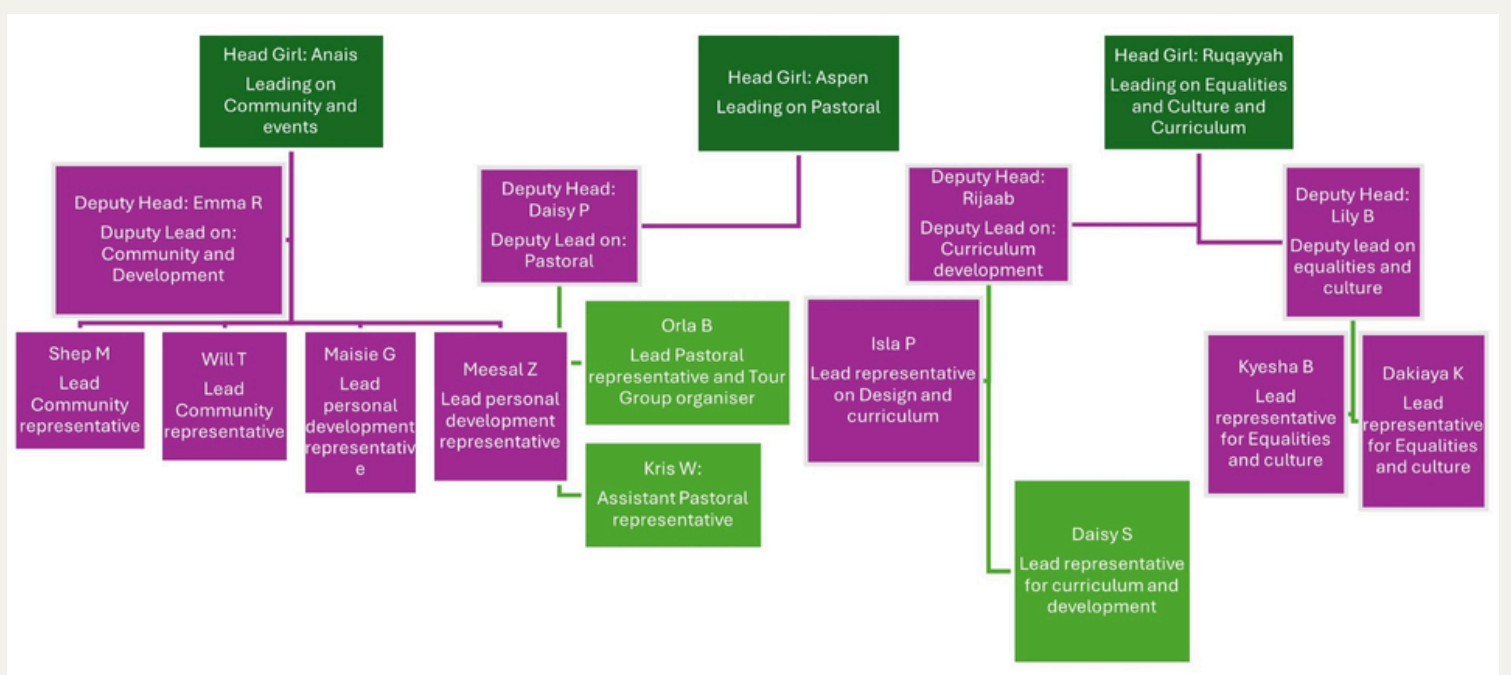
Head Girl: Anais
Leading on Community and events

Head Girl: Aspen
Leading on Pastoral

Head Girl: Ruqayyah
Leading on Equalities and Culture and Curriculum

Deputy Head: Emma R
Duputy Lead on: Community and Development

Deputy Head: Daisy P
Deputy Lead on: Pastoral

Deputy Head: Rijaab
Deputy Lead on: Curriculum development

Deputy Head: Lily B
Deputy lead on equalities and culture

Shep M
Lead Community representative

Will T
Lead Community representative

Maisie G
Lead personal development representative

Meesal Z
Lead personal development representative

Orla B
Lead Pastoral representative and Tour Group organiser

Kris W:
Assistant Pastoral representative

Isla P
Lead representative on Design and curriculum

Daisy S
Lead representative for curriculum and development

Kyesha B
Lead representative for Equalities and culture

Dakiaya K
Lead representative for Equalities and culture